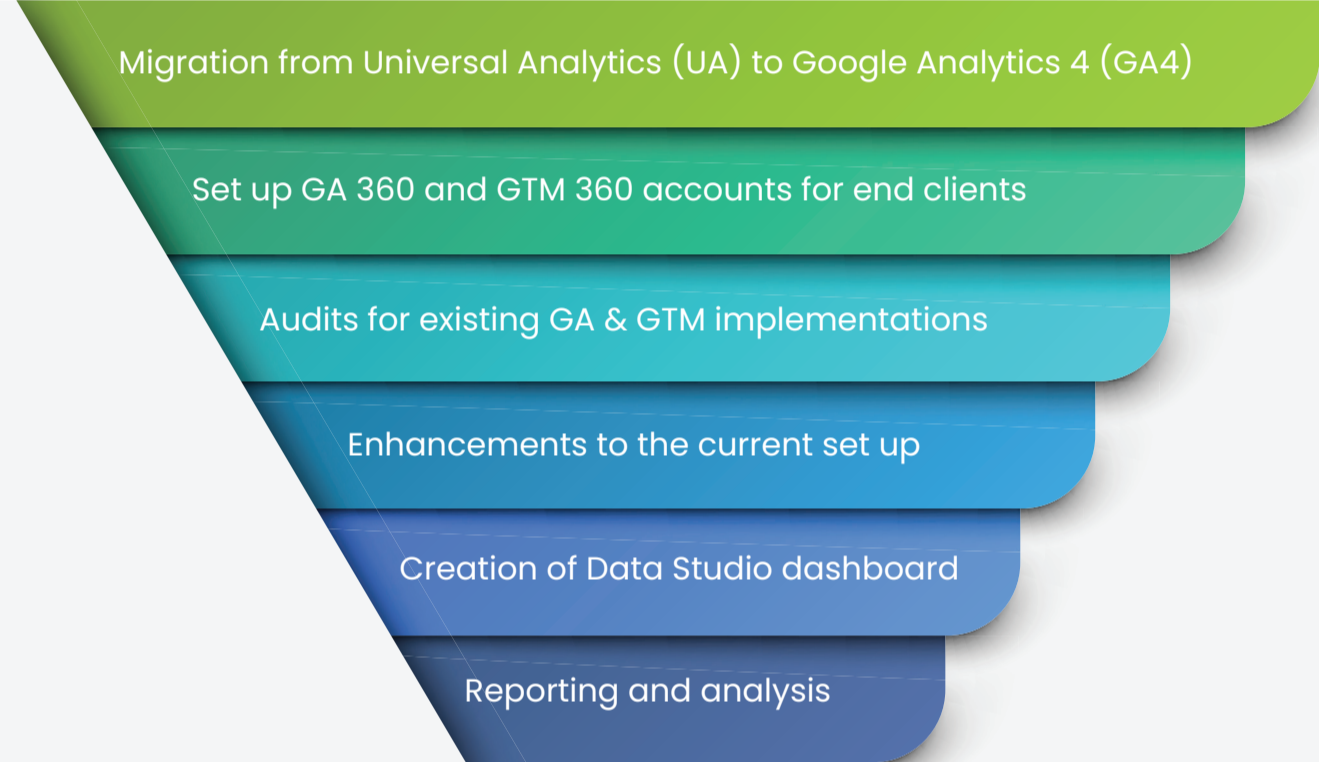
Migration from Universal Analytics (UA) to Google Analytics 4 (GA4)

Set up GA 360 and GTM 360 accounts for end clients

Audits for existing GA & GTM implementations

Enhancements to the current set up

Creation of Data Studio dashboard

Reporting and analysis